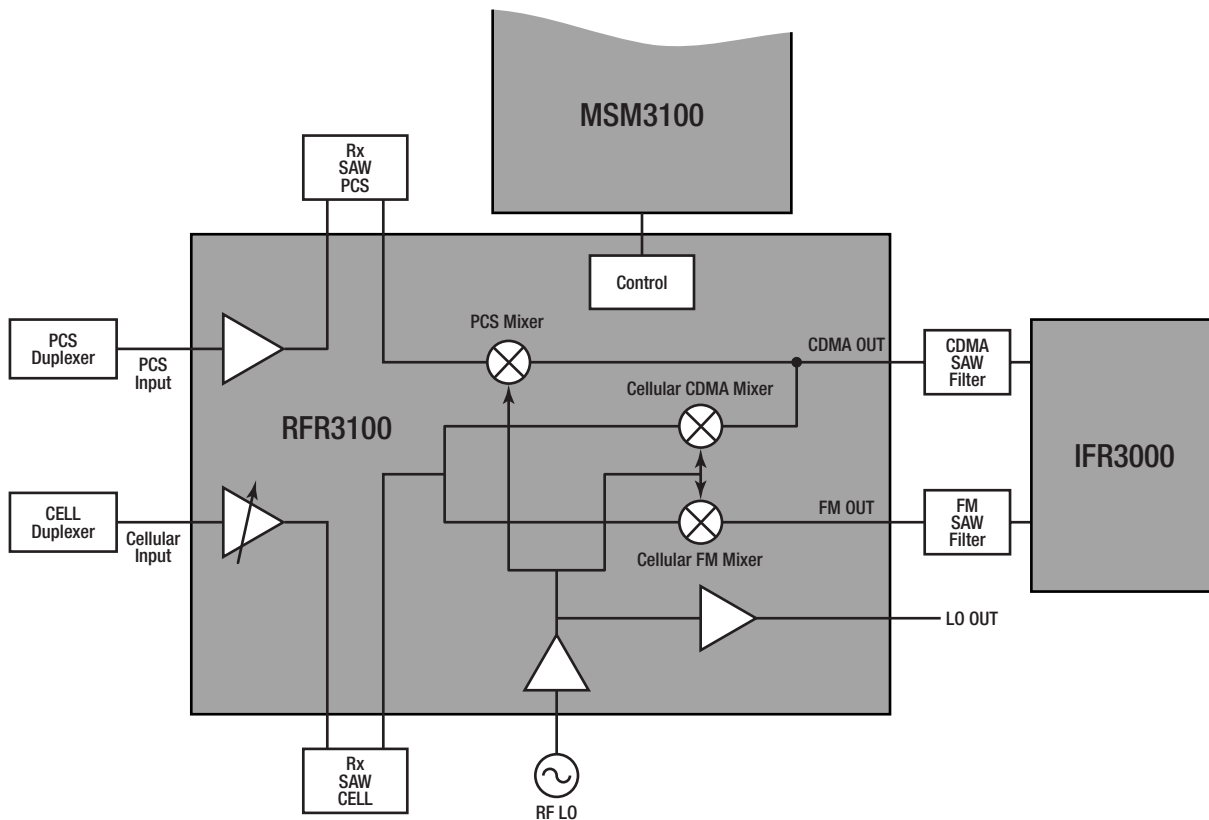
MSM3100

Rx
SAW
PCS

Control

PCS
Duplexer

PCS
Input

PCS Mixer

CDMA OUT

CDMA
SAW
Filter

Cellular CDMA Mixer

RFR3100

IFR3000

CELL
Duplexer

Cellular
Input

FM OUT

FM
SAW
Filter

Cellular FM Mixer

LO OUT

Rx
SAW
CELL

RF LO